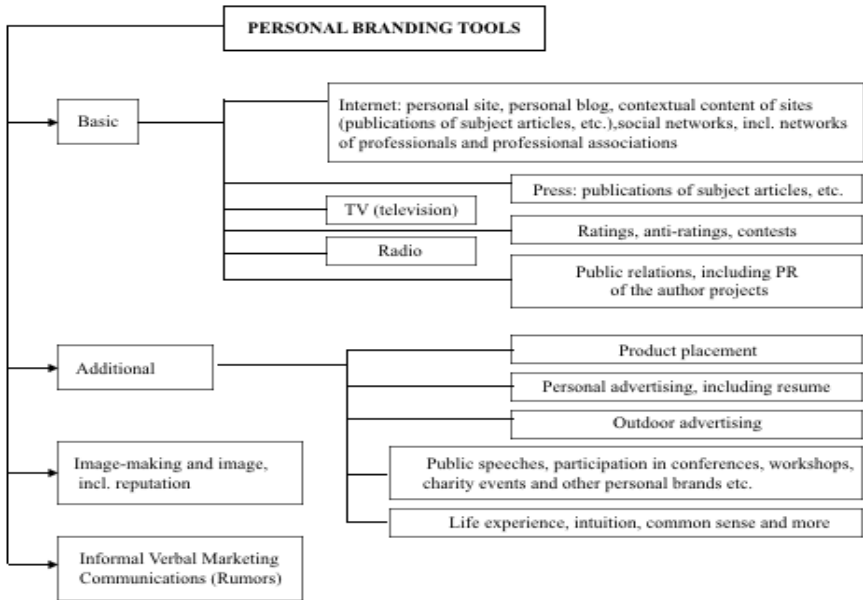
PERSONAL BRANDING TOOLS

Basic

Internet: personal site, personal blog, contextual content of sites (publications of subject articles, etc.),social networks, incl. networks of professionals and professional associations

Press: publications of subject articles, etc.

TV (television)

Ratings, anti-ratings, contests

Radio

Public relations, including PR of the author projects

Additional

Product placement

Personal advertising, including resume

Outdoor advertising

Public speeches, participation in conferences, workshops, charity events and other personal brands etc.

Life experience, intuition, common sense and more

Image-making and image, incl. reputation

Informal Verbal Marketing Communications (Rumors)